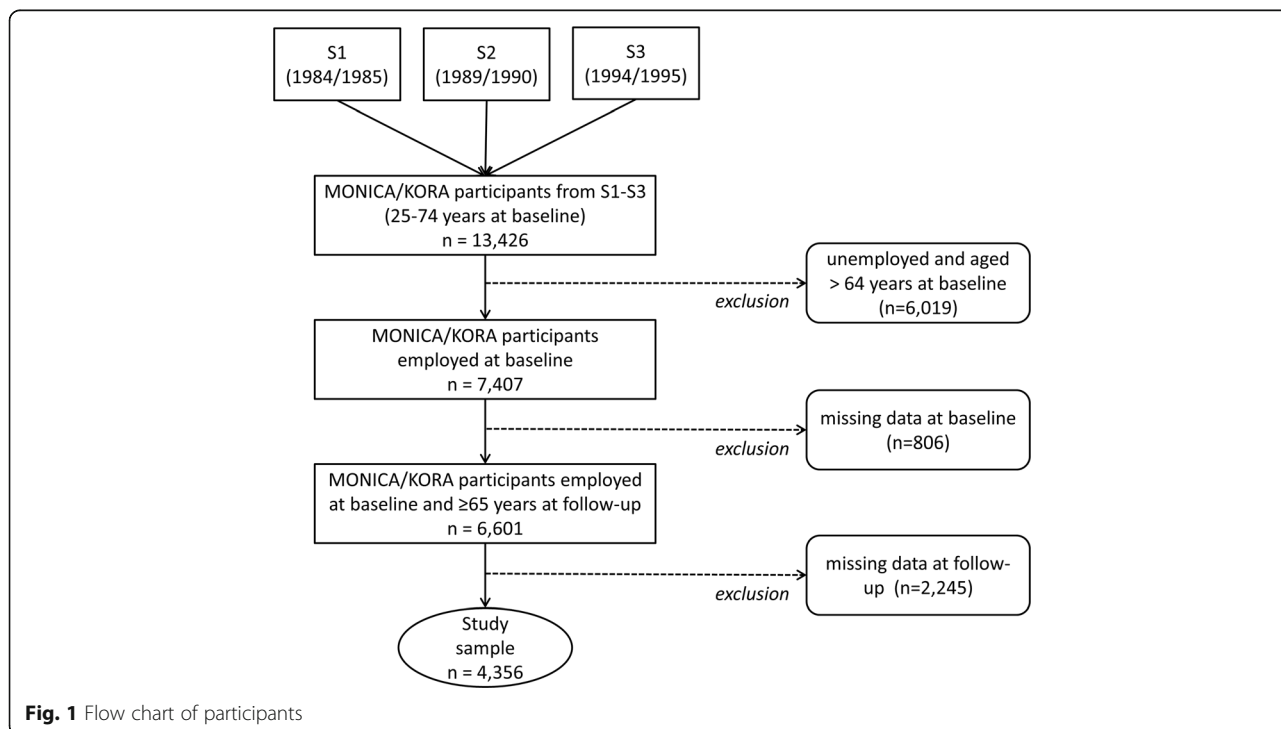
S1
(1984/1985)

S2
(1989/1990)

S3
(1994/1995)

MONICA/KORA participants from S1-S3
(25-74 years at baseline)
n = 13,426

exclusion

unemployed and aged > 64 years at baseline (n=6,019)

MONICA/KORA participants employed at baseline
n = 7,407

exclusion

missing data at baseline (n=806)

MONICA/KORA participants employed at baseline and ≥65 years at follow-up
n = 6,601

exclusion

missing data at follow-up (n=2,245)

Study sample
n = 4,356

**Fig. 1** Flow chart of participants